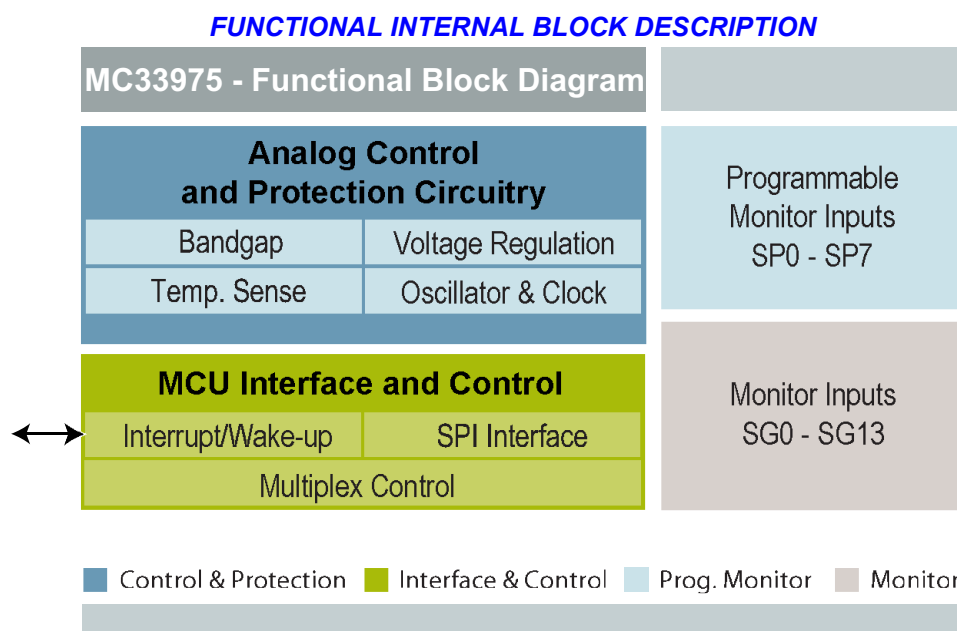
FUNCTIONAL INTERNAL BLOCK DESCRIPTION

MC33975 - Functional Block Diagram

Analog Control and Protection Circuitry

Bandgap

Voltage Regulation

Temp. Sense

Oscillator & Clock

Programmable Monitor Inputs SP0 - SP7

MCU Interface and Control

Interrupt/Wake-up

SPI Interface

Multiplex Control

Monitor Inputs SG0 - SG13

Control & Protection

Interface & Control

Prog. Monitor

Monitor